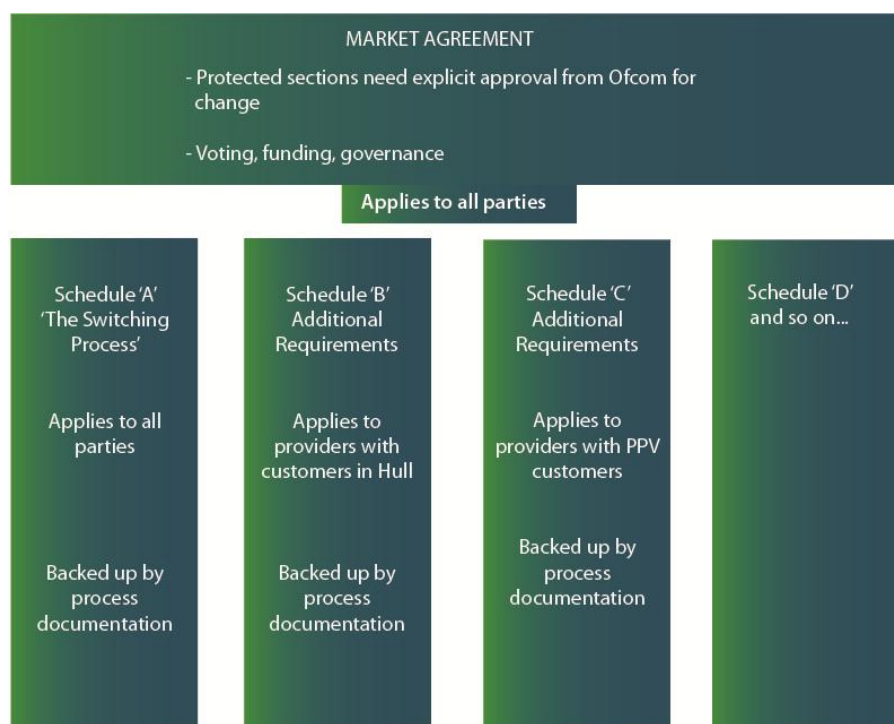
MARKET AGREEMENT

- Protected sections need explicit approval from Ofcom for change

- Voting, funding, governance

Applies to all parties

Schedule 'A' 'The Switching Process'

Applies to all parties

Backed up by process documentation

Schedule 'B' Additional Requirements

Applies to providers with customers in Hull

Backed up by process documentation

Schedule 'C' Additional Requirements

Applies to providers with PPV customers

Backed up by process documentation

Schedule 'D' and so on...